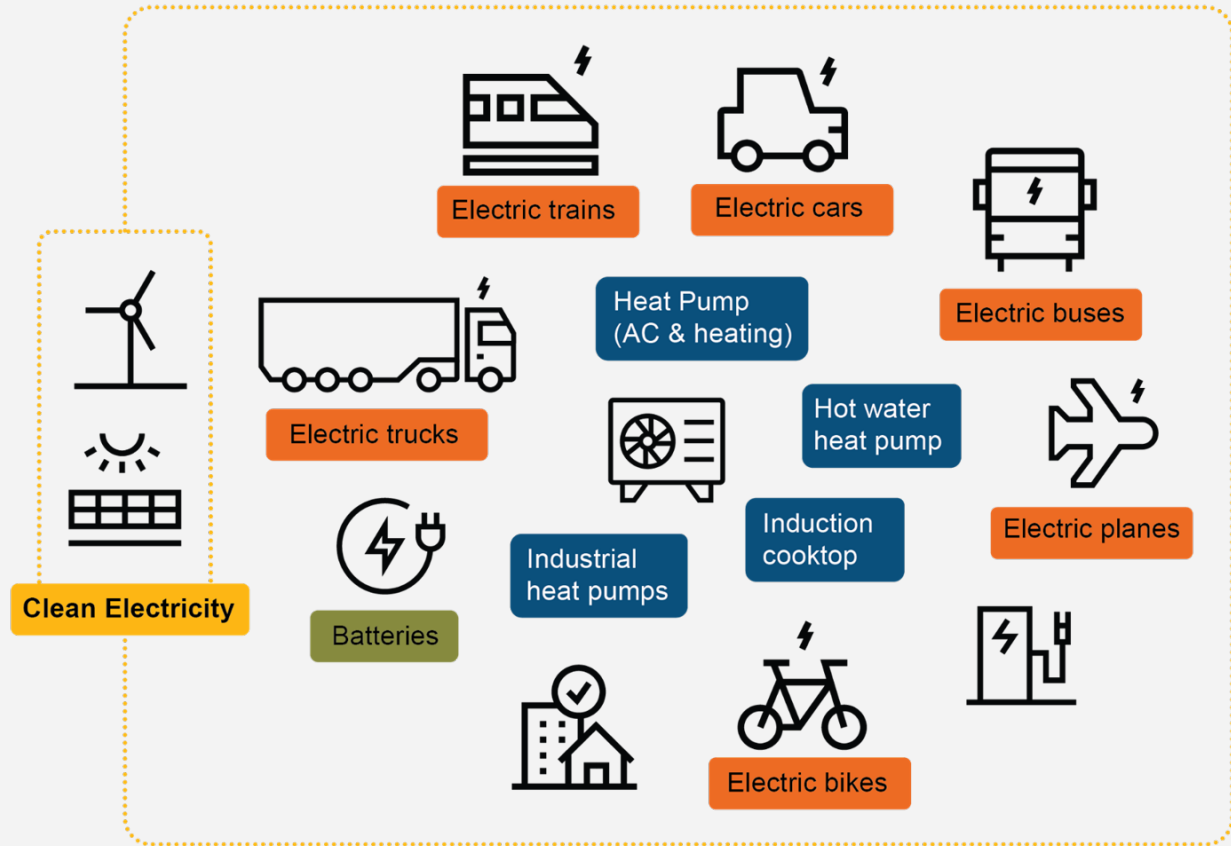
Electric trains

Electric cars

Electric buses

Heat Pump (AC & heating)

Electric trucks

Hot water heat pump

Electric planes

Induction cooktop

Industrial heat pumps

Clean Electricity

Batteries

Electric bikes